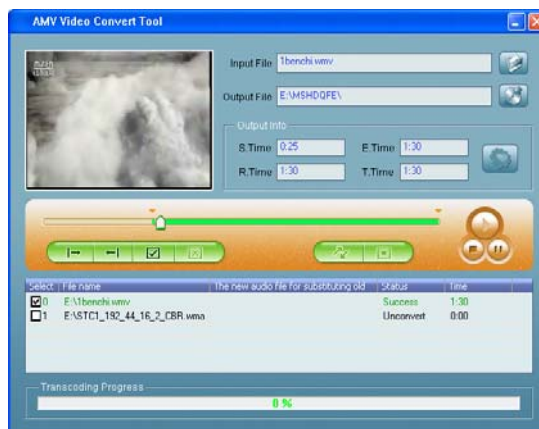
AMV Video Convert Tool

Input File 1benchi.wmv

Output File E:\MSHDQFE\

Output Info

S.Time 0:25
E.Time 1:30
R.Time 1:30
T.Time 1:30

| Select | File name | The new audio file for substituting old | Status | Time |
|---|---|---|---|---|
| 0 | E:\1benchi.wmv | | Success | 1:30 |
| 1 | E:\STC1_192_44_16_2_CBR.wma | | Unconvert | 0:00 |

Transcoding Progress

0 %